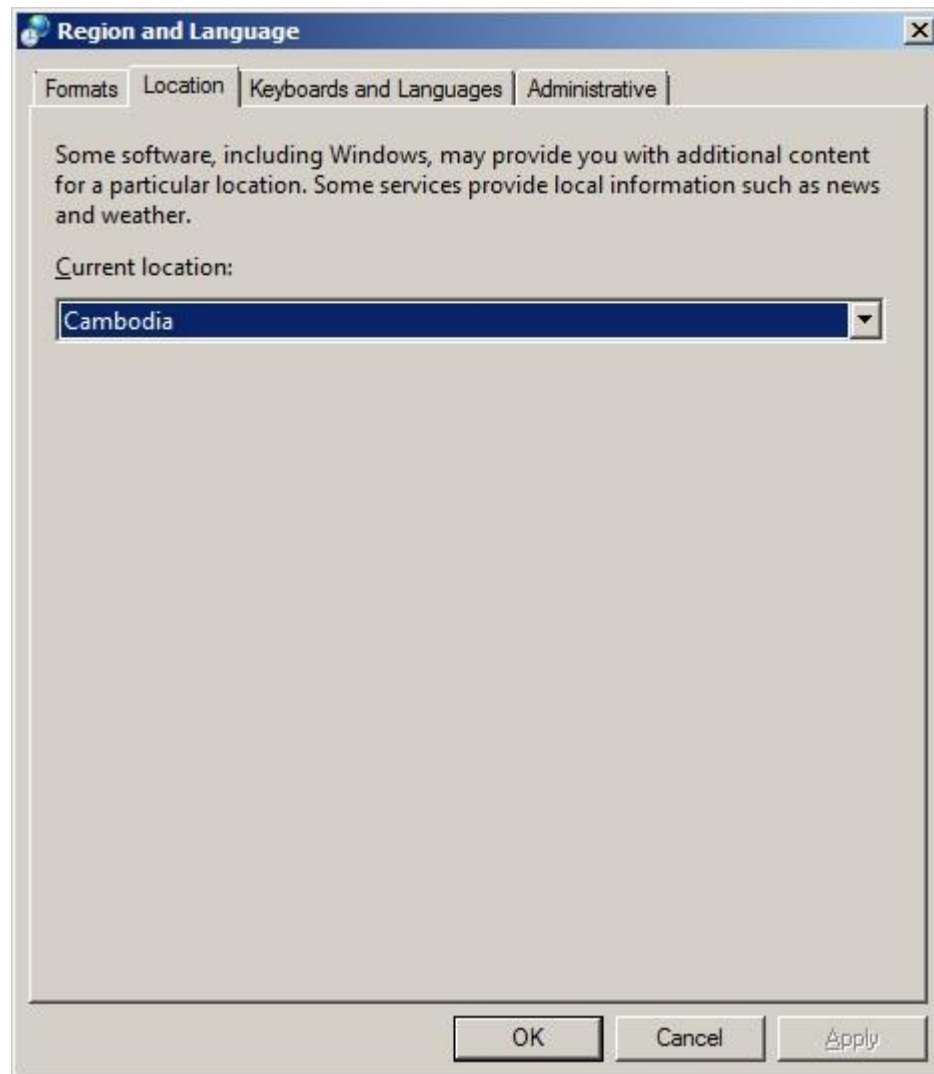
Region and Language

Formats | Location | Keyboards and Languages | Administrative

Some software, including Windows, may provide you with additional content for a particular location. Some services provide local information such as news and weather.

Current location:

Cambodia

OK | Cancel | Apply